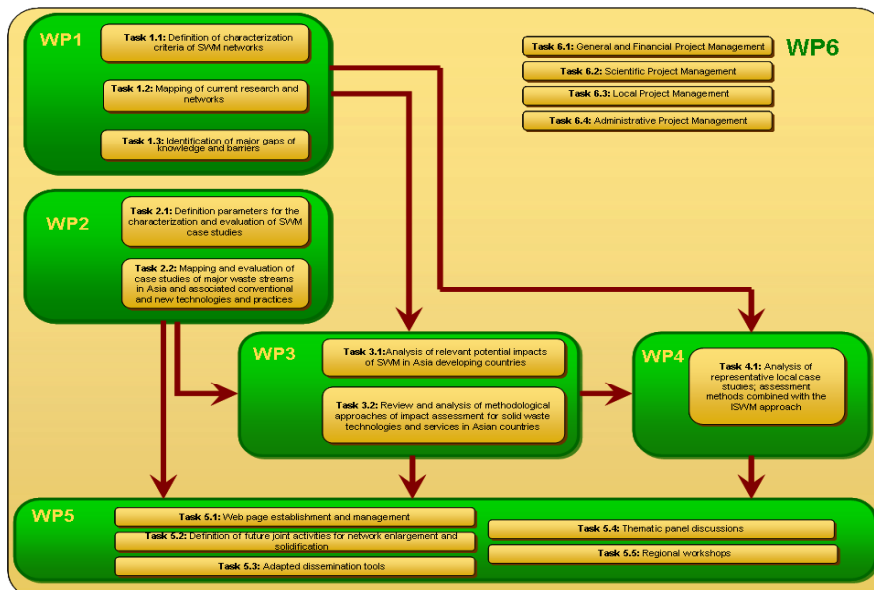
WP1

Task 1.1: Definition of characterization criteria of SWM networks

Task 1.2: Mapping of current research and networks

Task 1.3: Identification of major gaps of knowledge and barriers

WP6

Task 6.1: General and Financial Project Management

Task 6.2: Scientific Project Management

Task 6.3: Local Project Management

Task 6.4: Administrative Project Management

WP2

Task 2.1: Definition parameters for the characterization and evaluation of SWM case studies

Task 2.2: Mapping and evaluation of case studies of major waste streams in Asia and associated conventional and new technologies and practices

WP3

Task 3.1:Analysis of relevant potential impacts of SWM in Asia developing countries

Task 3.2: Review and analysis of methodological approaches of impact assessment for solid waste technologies and services in Asian countries

WP4

Task 4.1: Analysis of representative local case studies; assessment methods combined with the ISWM approach

WP5

Task 5.1: Web page establishment and management

Task 5.2: Definition of future joint activities for network enlargement and solidification

Task 5.3: Adapted dissemination tools

Task 5.4: Thematic panel discussions

Task 5.5: Regional workshops